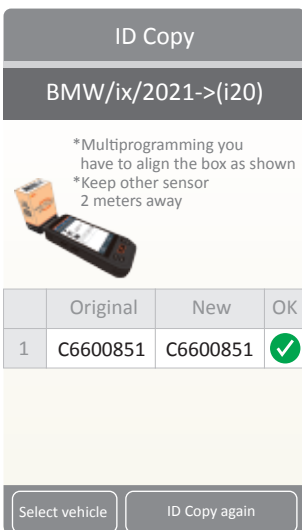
ID Copy

BMW/ix/2021->(i20)

*Multiprogramming you have to align the box as shown
*Keep other sensor 2 meters away

| | Original | New | OK |
|---|---|---|---|
| 1 | C6600851 | C6600851 | ✓ |

Select vehicle

ID Copy again